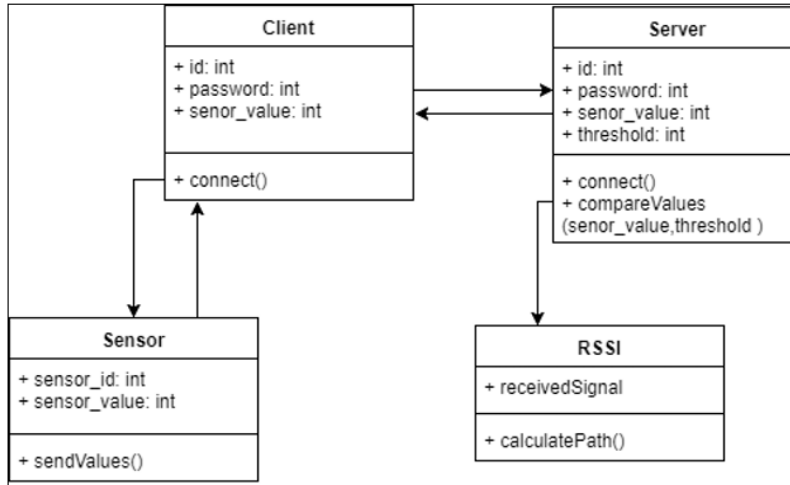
Client

+ id: int
+ password: int
+ senor_value: int

+ connect()

Server

+ id: int
+ password: int
+ senor_value: int
+ threshold: int

+ connect()
+ compareValues (senor_value,threshold )

Sensor

+ sensor_id: int
+ sensor_value: int

+ sendValues()

RSSI

+ receivedSignal

+ calculatePath()